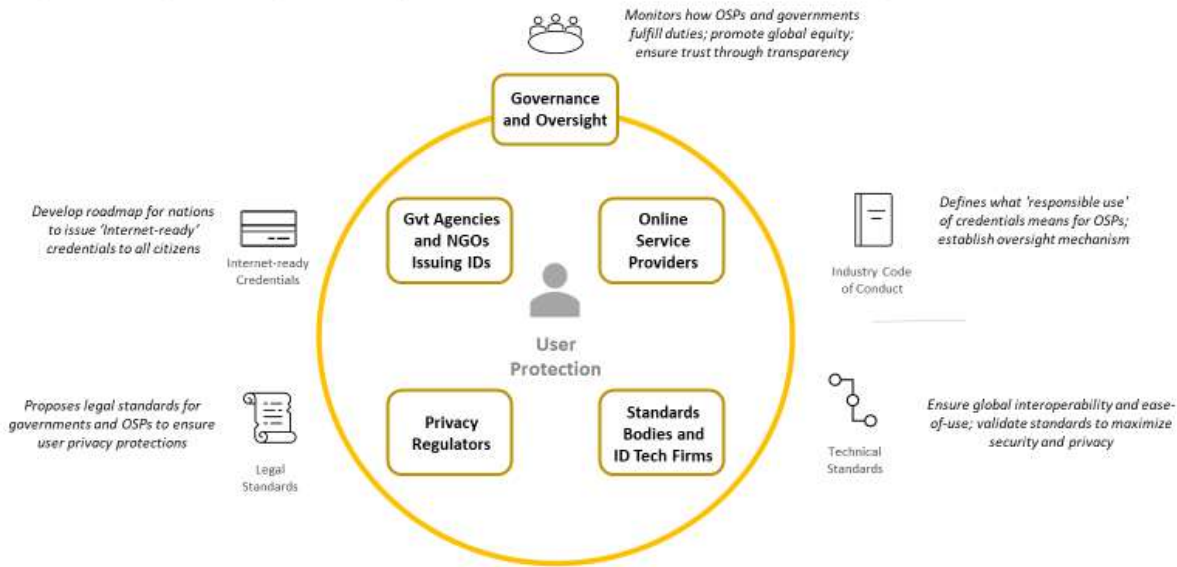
Monitors how OSPs and governments fulfill duties; promote global equity; ensure trust through transparency

Governance and Oversight

Develop roadmap for nations to issue 'Internet-ready' credentials to all citizens

Internet-ready Credentials

Gvt Agencies and NGOs Issuing IDs

Online Service Providers

Defines what 'responsible use' of credentials means for OSPs; establish oversight mechanism

Industry Code of Conduct

User Protection

Proposes legal standards for governments and OSPs to ensure user privacy protections

Legal Standards

Privacy Regulators

Standards Bodies and ID Tech Firms

Ensure global interoperability and ease-of-use; validate standards to maximize security and privacy

Technical Standards